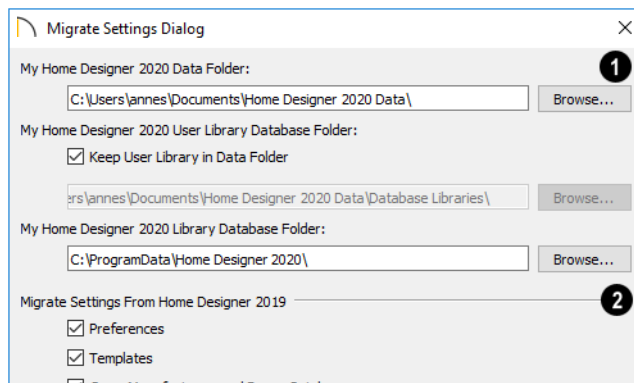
Migrate Settings Dialog

My Home Designer 2020 Data Folder:

1

C:\Users\annes\Documents\Home Designer 2020 Data\

Browse...

My Home Designer 2020 User Library Database Folder:

Keep User Library in Data Folder

ers\annes\Documents\Home Designer 2020 Data\Database Libraries\

Browse...

My Home Designer 2020 Library Database Folder:

C:\ProgramData\Home Designer 2020\

Browse...

Migrate Settings From Home Designer 2019

2

Preferences

Templates

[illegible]